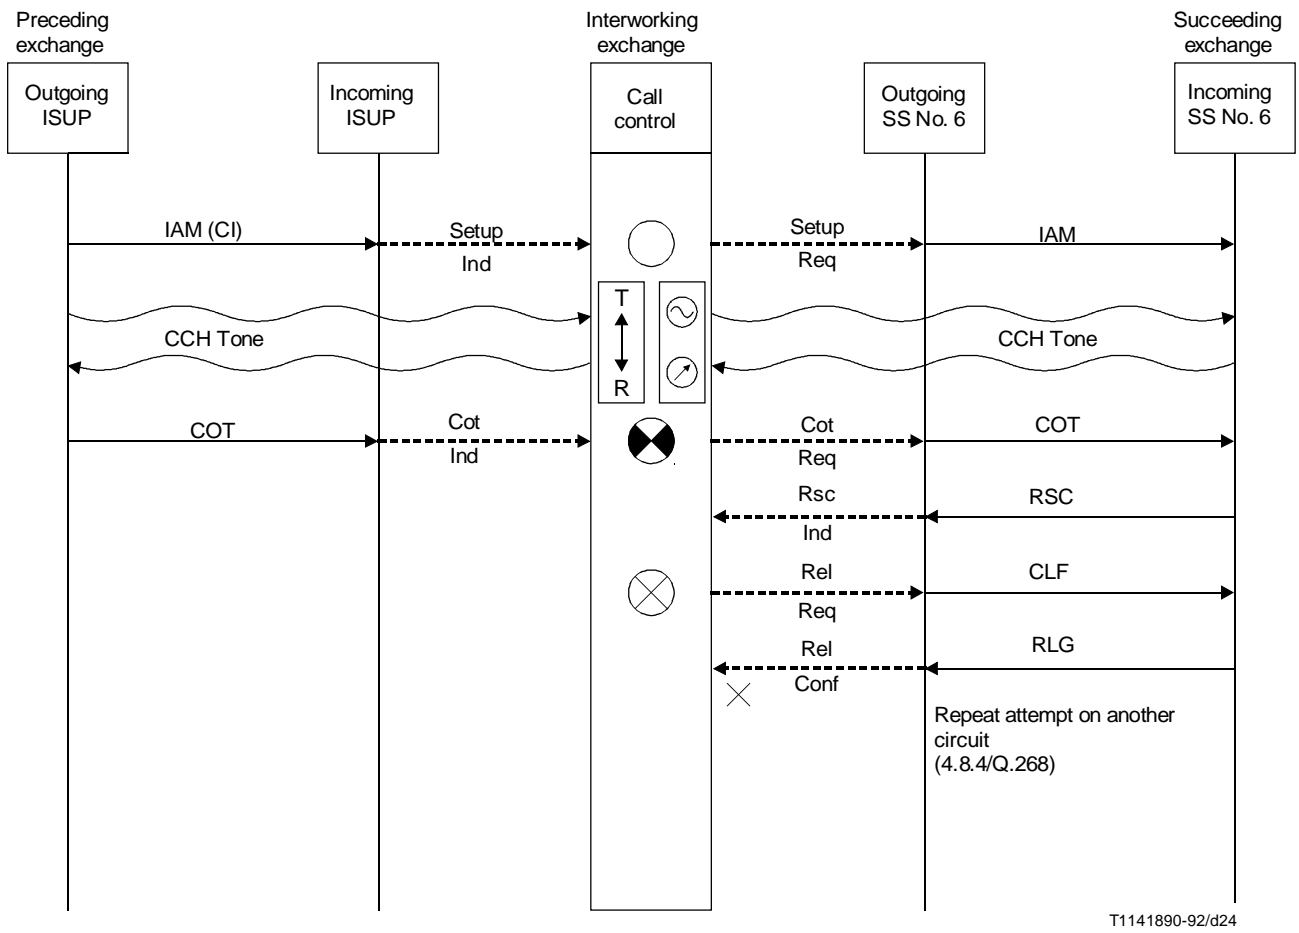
Preceding exchange

Interworking exchange

Succeeding exchange

Outgoing ISUP

Incoming ISUP

Call control

Outgoing SS No. 6

Incoming SS No. 6

IAM (CI)

Setup

Ind

Setup

Req

IAM

T

R

CCH Tone

CCH Tone

COT

Cot

Ind

Cot

Req

COT

Rsc

Ind

RSC

Rel

Req

CLF

Rel

Conf

RLG

Repeat attempt on another circuit (4.8.4/Q.268)

T1141890-92/d24